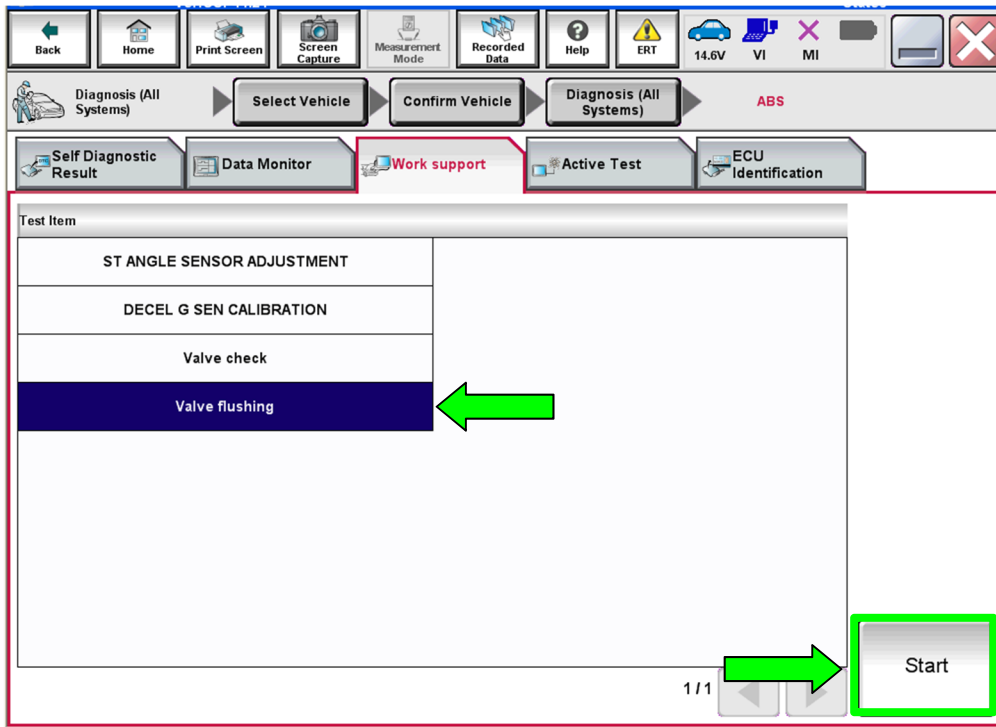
Back
Home
Print Screen
Screen Capture
Measurement Mode
Recorded Data
Help
ERT
14.6V
VI
MI

Diagnosis (All Systems)
Select Vehicle
Confirm Vehicle
Diagnosis (All Systems)
ABS

Self Diagnostic Result
Data Monitor
Work support
Active Test
ECU Identification

Test Item
ST ANGLE SENSOR ADJUSTMENT
DECEL G SEN CALIBRATION
Valve check
Valve flushing

1/1
Start